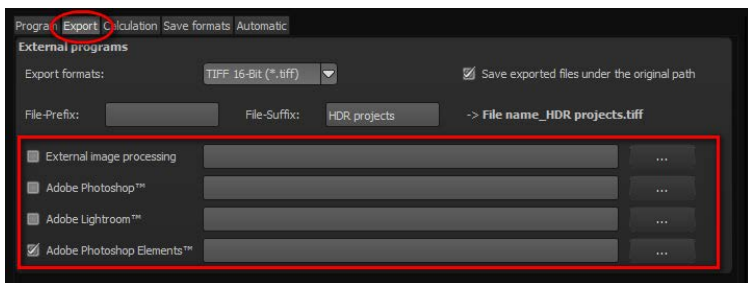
Program Export Calculation Save formats Automatic

External programs

Export formats: TIFF 16-Bit (*.tiff)

Save exported files under the original path

File-Prefix: File-Suffix: HDR projects -> File name_HDR projects.tiff

External image processing ...

Adobe Photoshop™ ...

Adobe Lightroom™ ...

Adobe Photoshop Elements™ ...